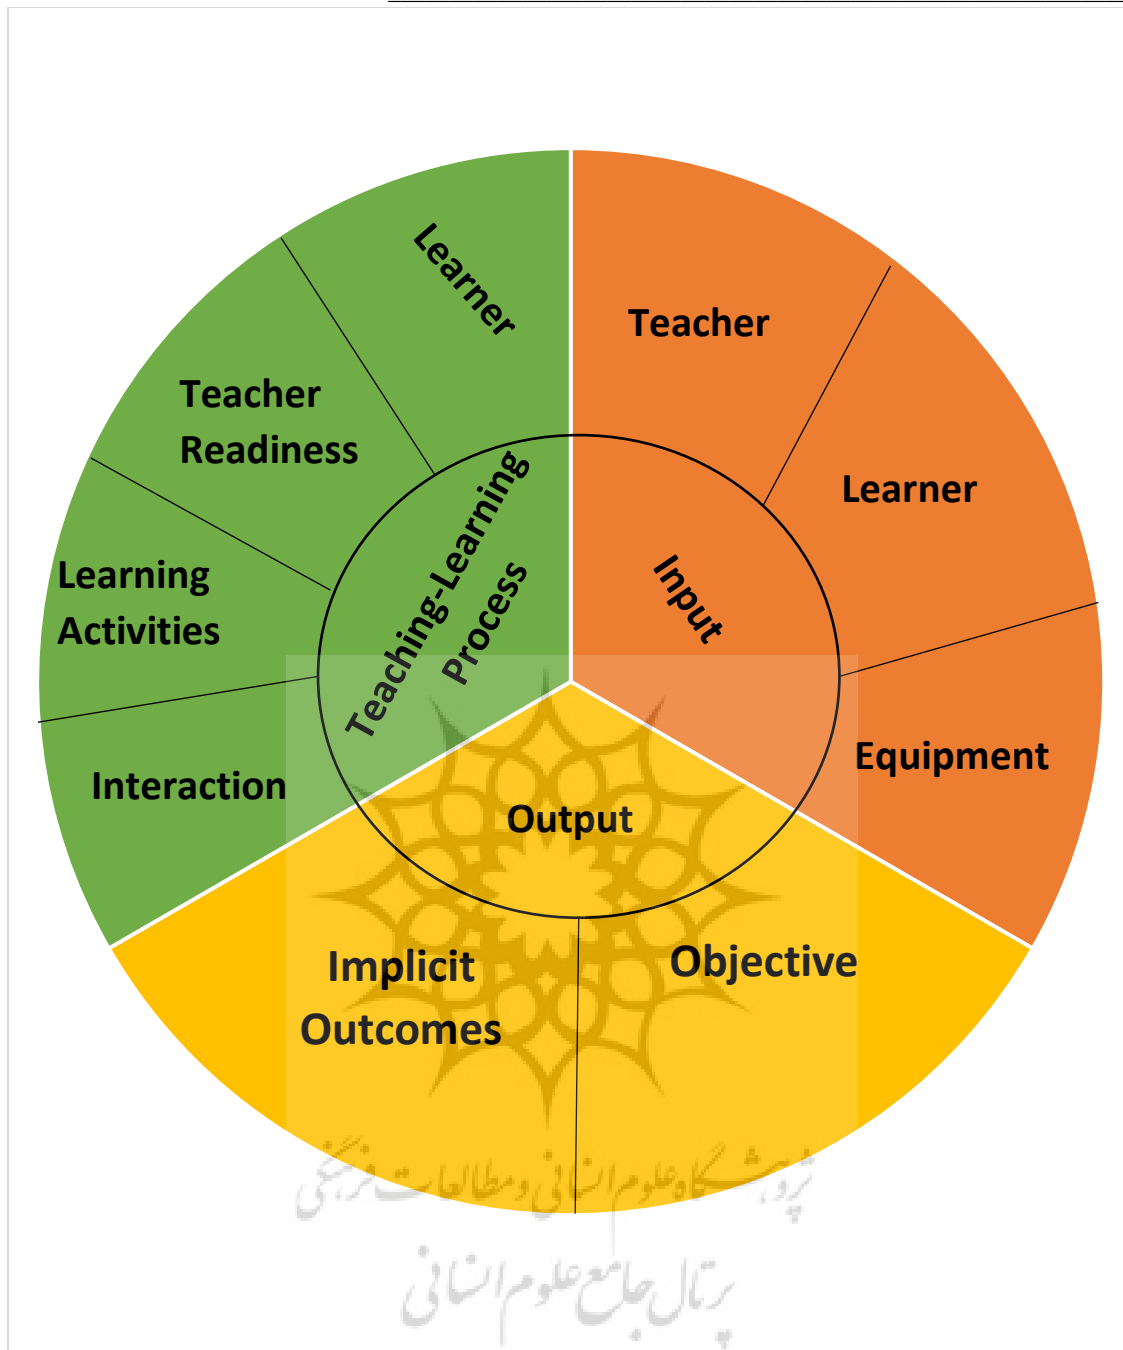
Learner

Teacher Readiness

Learning Activities

Interaction

Teaching-Learning Process

Teacher

Learner

Input

Equipment

Output

Implicit Outcomes

Objective

پژوهشگاه علوم انسانی و مطالعات فرهنگی
پرتال جامع علوم انسانی